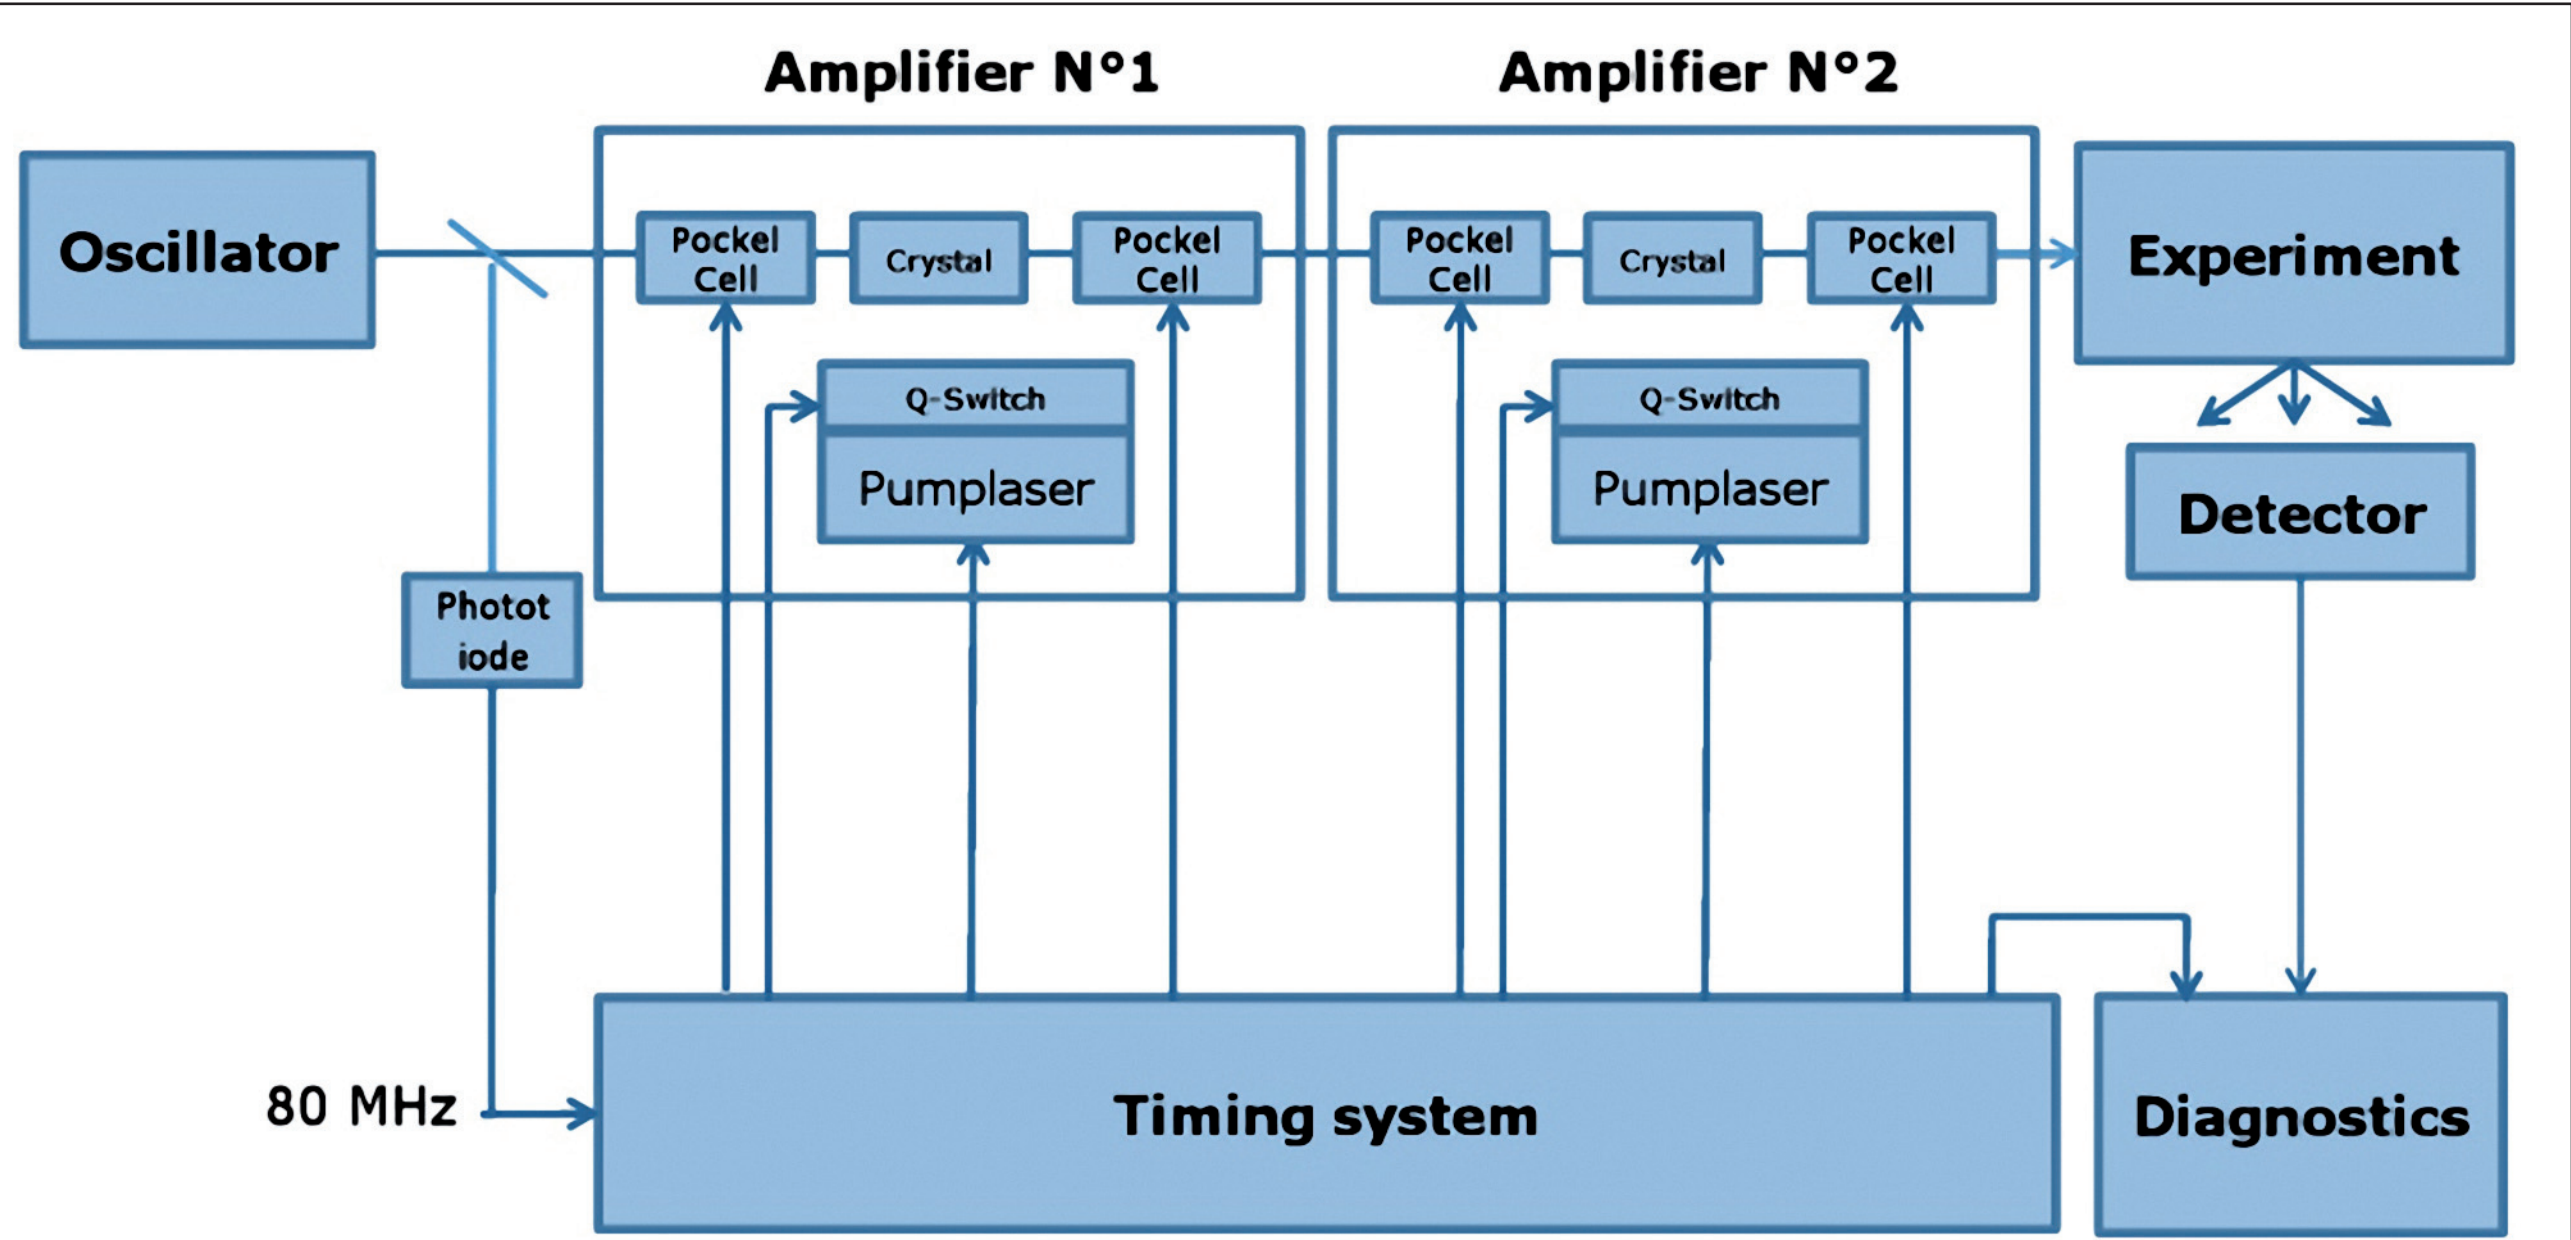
Amplifier N°1

Amplifier N°2

Oscillator

Pockel Cell

Crystal

Pockel Cell

Pockel Cell

Crystal

Pockel Cell

Experiment

Q-Switch

Pumplaser

Q-Switch

Pumplaser

Detector

Photot iode

80 MHz

Timing system

Diagnostics